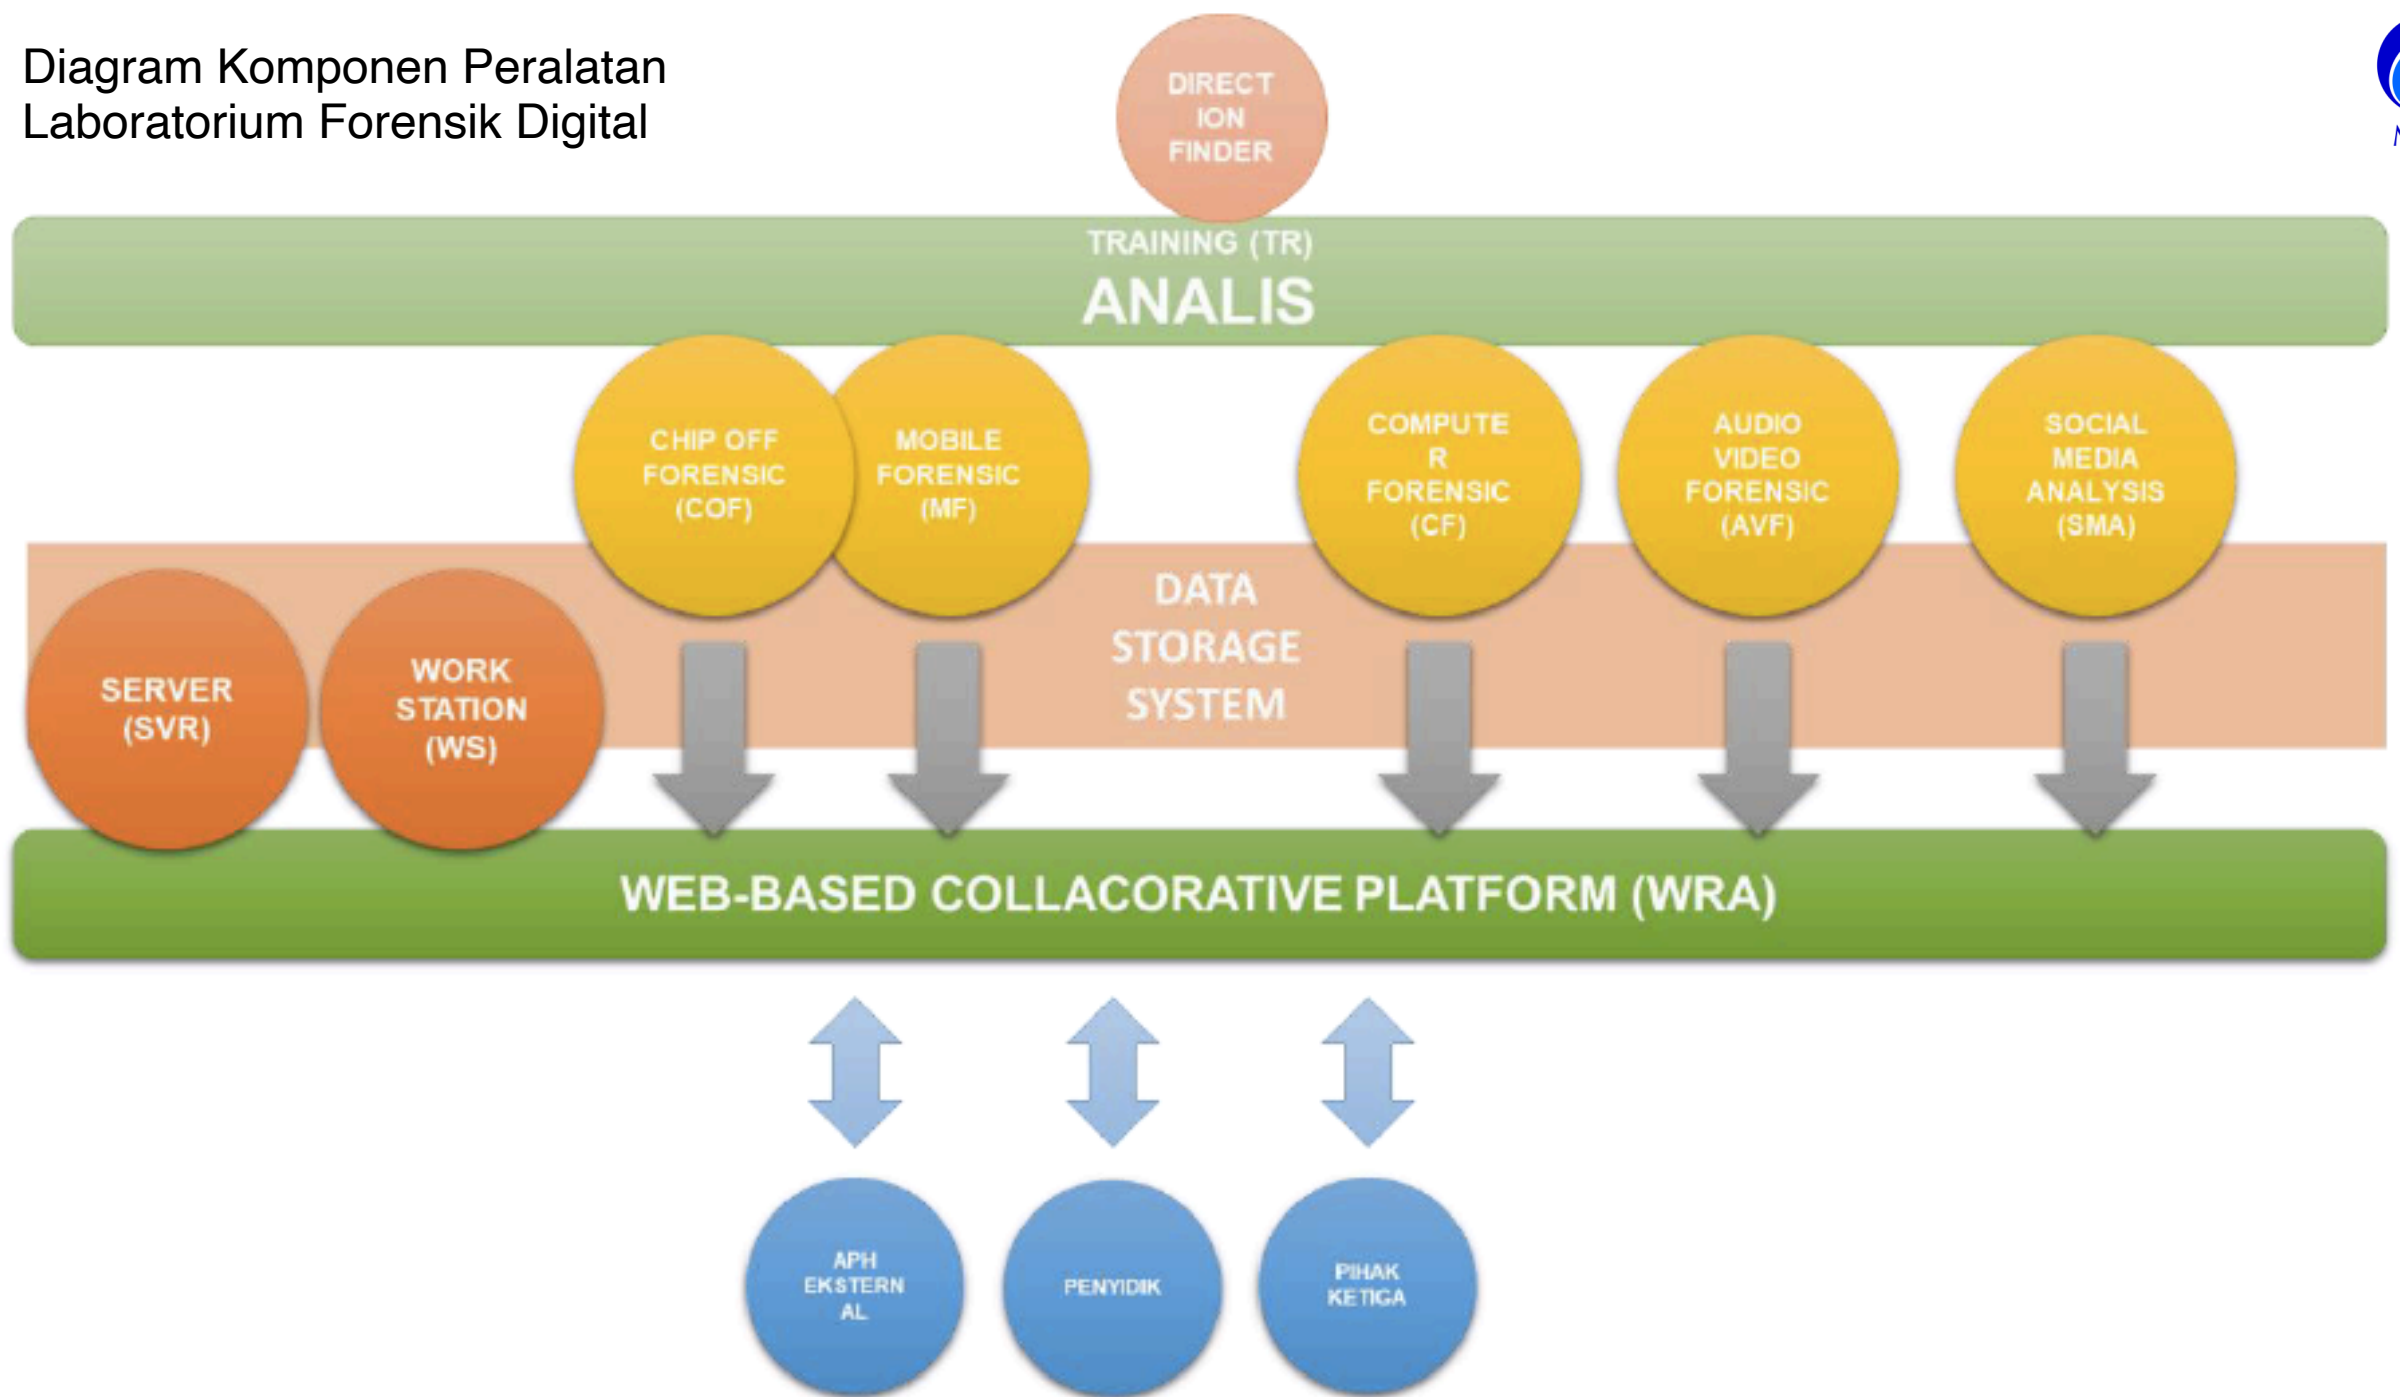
Diagram Komponen Peralatan Laboratorium Forensik Digital

DIRECT ION FINDER

TRAINING (TR)
ANALIS

CHIP OFF FORENSIC (COF)

MOBILE FORENSIC (MF)

COMPUTE R FORENSIC (CF)

AUDIO VIDEO FORENSIC (AVF)

SOCIAL MEDIA ANALYSIS (SMA)

DATA STORAGE SYSTEM

SERVER (SVR)

WORK STATION (WS)

WEB-BASED COLLACORATIVE PLATFORM (WRA)

APH EKSTERN AL

PENYIDIK

PIHAK KETIGA